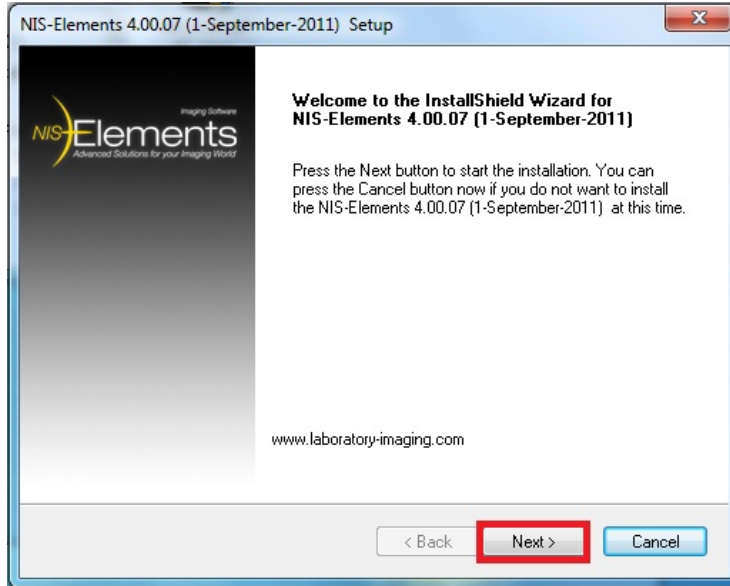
NIS-Elements 4.00.07 (1-September-2011) Setup

x

Imaging Software
NIS-Elements
Advanced Solutions for your Imaging World

Welcome to the InstallShield Wizard for NIS-Elements 4.00.07 (1-September-2011)

Press the Next button to start the installation. You can press the Cancel button now if you do not want to install the NIS-Elements 4.00.07 (1-September-2011) at this time.

www.laboratory-imaging.com

< Back

Next >

Cancel